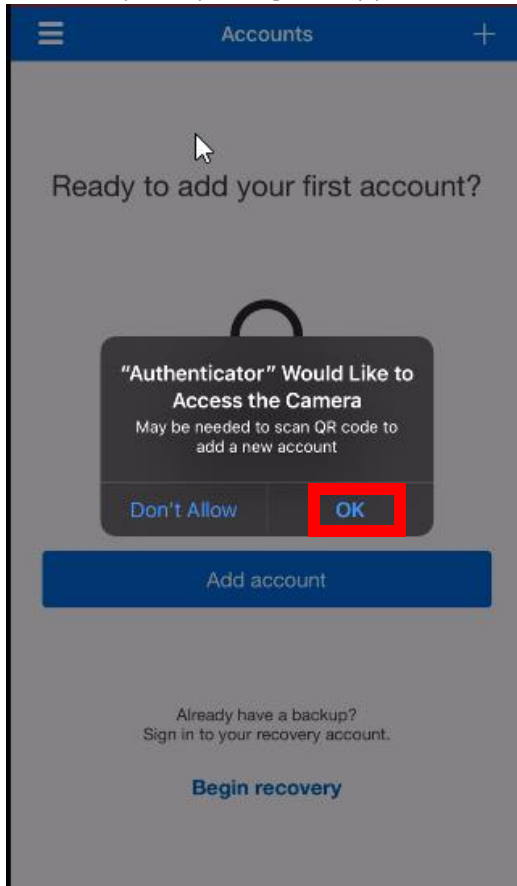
Accounts

Ready to add your first account?

“Authenticator” Would Like to Access the Camera
May be needed to scan QR code to add a new account

Don't Allow
OK

Add account

Already have a backup?
Sign in to your recovery account.

Begin recovery